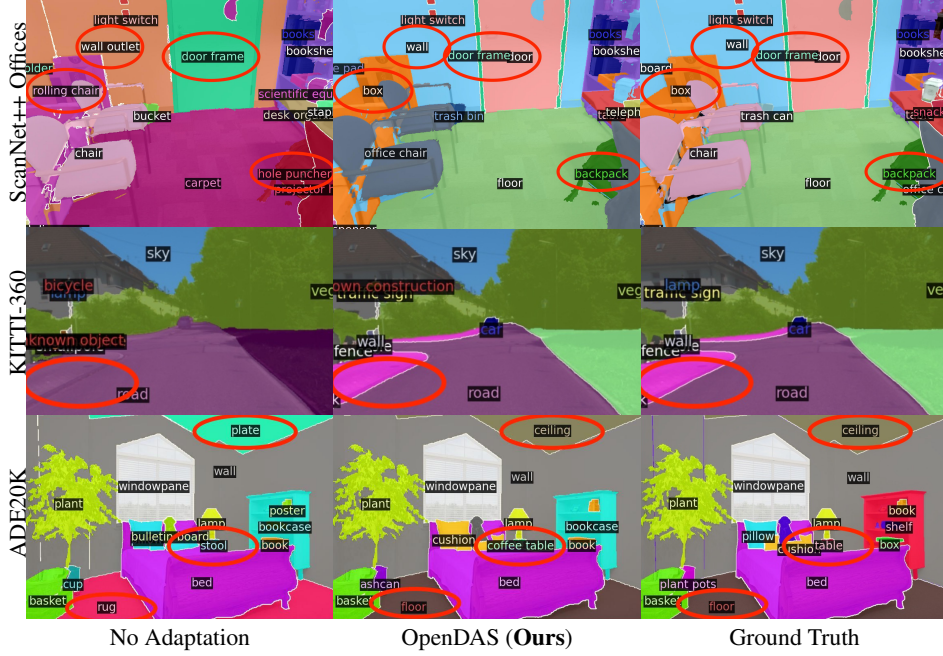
ScanNet++ Offices

light switch
wall outlet
door frame
books
bookshe
older
rolling chair
scientific equ
bucket
desk org
stap
chair
hole puncher
carpet
projector h

light switch
wall
door frame
door
books
bookshe
e pac
box
trash bin
teleph
office chair
backpack
floor

light switch
wall
door frame
door
books
bookshe
board
box
trash can
snack
chair
backpack
floor
office c

KITTI-360

sky
bicycle
lamp
veg
known object
road

sky
own construction
traffic sign
veg
car
wall
fence
road

sky
lamp
traffic sign
veg
car
wall
fence
road

ADE20K

plate
wall
windowpane
plant
poster
lamp
bookcase
bulletin board
stool
book
cup
bed
basket
rug

ceiling
wall
windowpane
plant
lamp
bookcase
cushion
coffee table
book
ashcan
bed
basket
floor

ceiling
wall
windowpane
plant
book
shelf
lamp
pillow
cushio
table
box
plant pots
bed
basket
floor

No Adaptation
OpenDAS (**Ours**)
Ground Truth